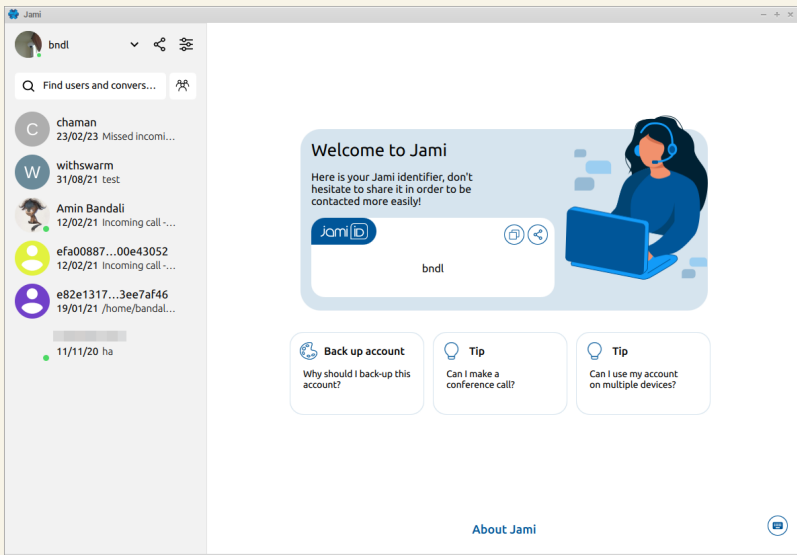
Jami

bndl

Find users and convers...

C chaman
23/02/23 Missed incomi...

W withswarm
31/08/21 test

Amin Bandali
12/02/21 Incoming call -...

efa00887...00e43052
12/02/21 Incoming call -...

e82e1317...3ee7af46
19/01/21 /home/bandal...

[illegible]
11/11/20 ha

Welcome to Jami

Here is your Jami identifier, don't hesitate to share it in order to be contacted more easily!

Jami ID

bndl

Back up account
Why should I back-up this account?

Tip
Can I make a conference call?

Tip
Can I use my account on multiple devices?

About Jami